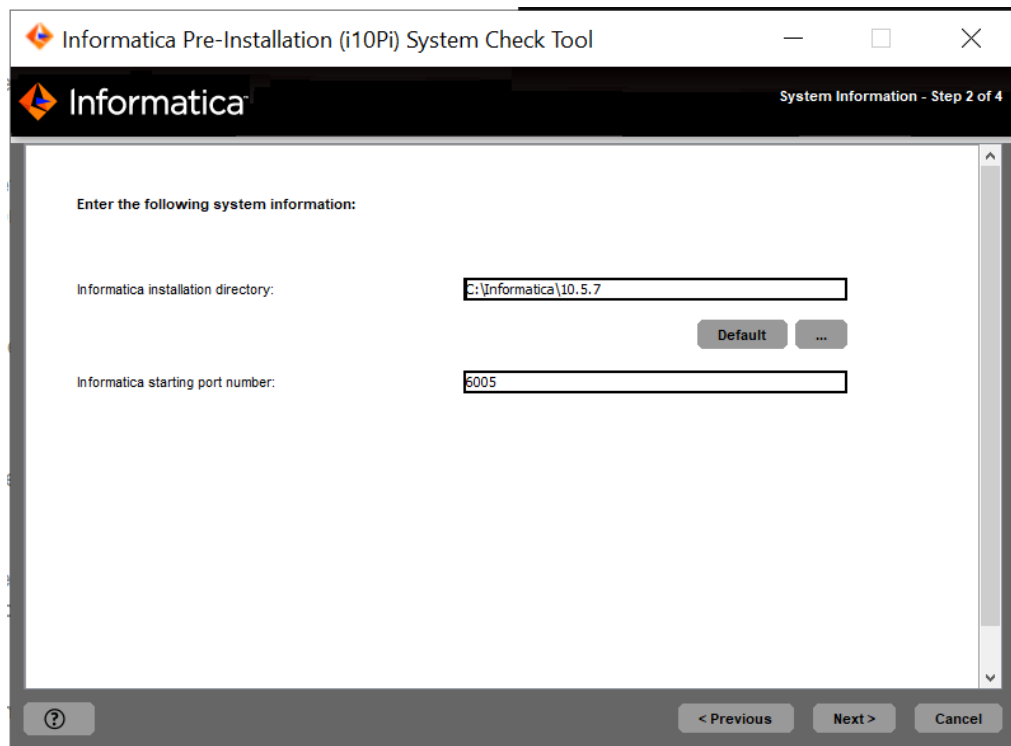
Informatica Pre-Installation (i10Pi) System Check Tool

Informatica

System Information - Step 2 of 4

Enter the following system information:

Informatica installation directory:

C:\Informatica\10.5.7

Default

...

Informatica starting port number:

6005

?

< Previous

Next >

Cancel